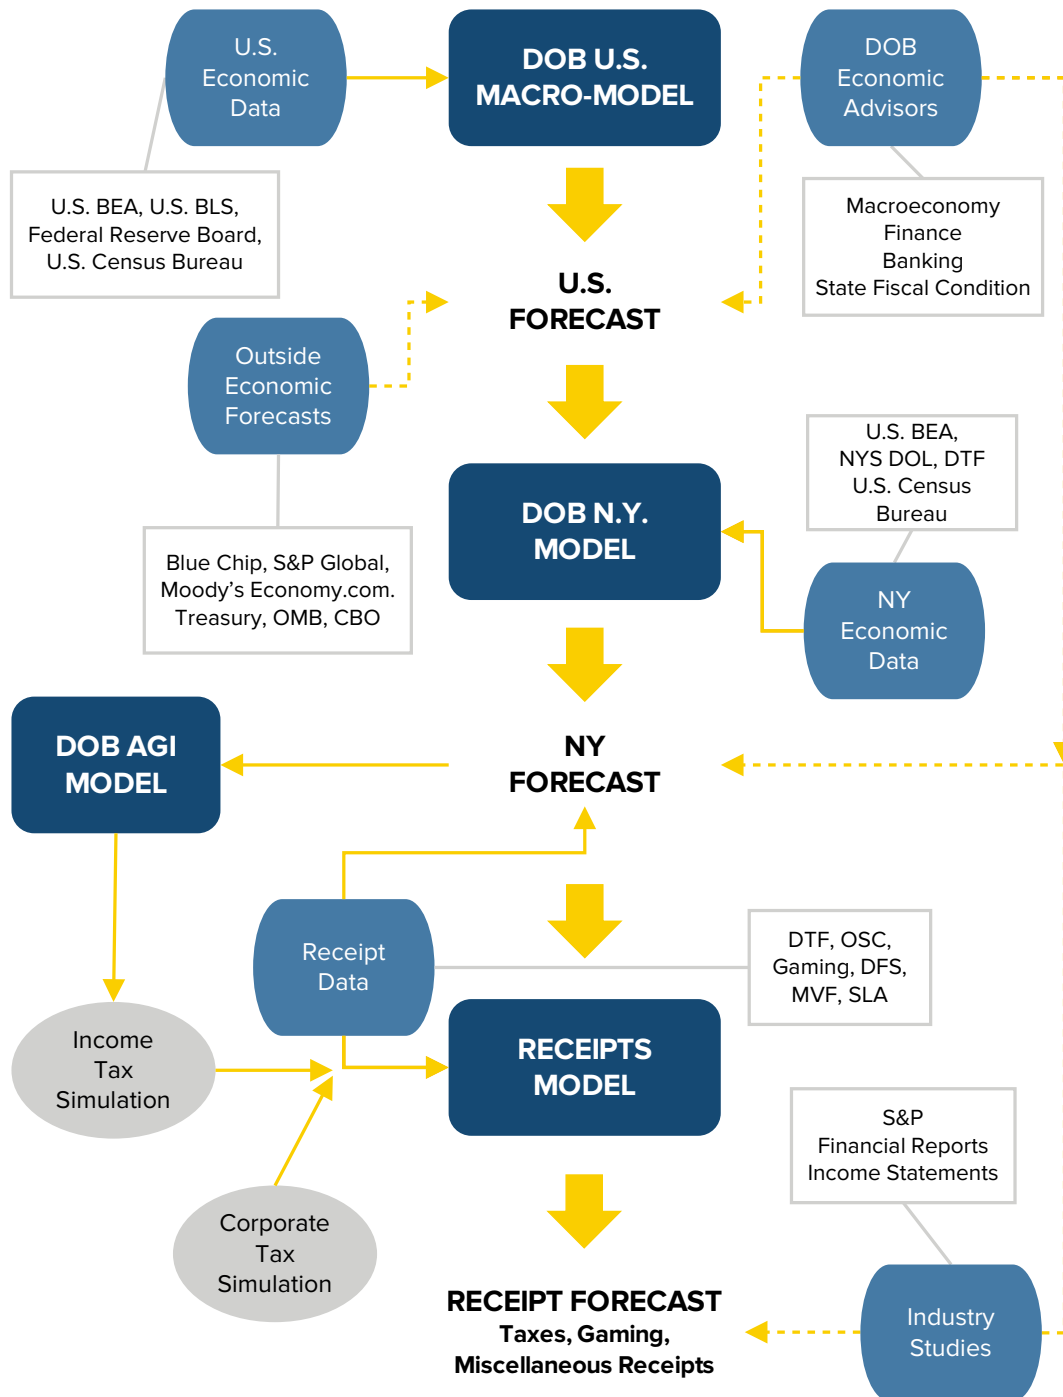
U.S. Economic Data

DOB U.S. MACRO-MODEL

DOB Economic Advisors

U.S. BEA, U.S. BLS, Federal Reserve Board, U.S. Census Bureau

Macroeconomy
Finance
Banking
State Fiscal Condition

U.S. FORECAST

Outside Economic Forecasts

U.S. BEA, NYS DOL, DTF U.S. Census Bureau

DOB N.Y. MODEL

Blue Chip, S&P Global, Moody's Economy.com. Treasury, OMB, CBO

NY Economic Data

DOB AGI MODEL

NY FORECAST

Receipt Data

DTF, OSC, Gaming, DFS, MVF, SLA

Income Tax Simulation

RECEIPTS MODEL

S&P
Financial Reports
Income Statements

Corporate Tax Simulation

RECEIPT FORECAST
Taxes, Gaming, Miscellaneous Receipts

Industry Studies